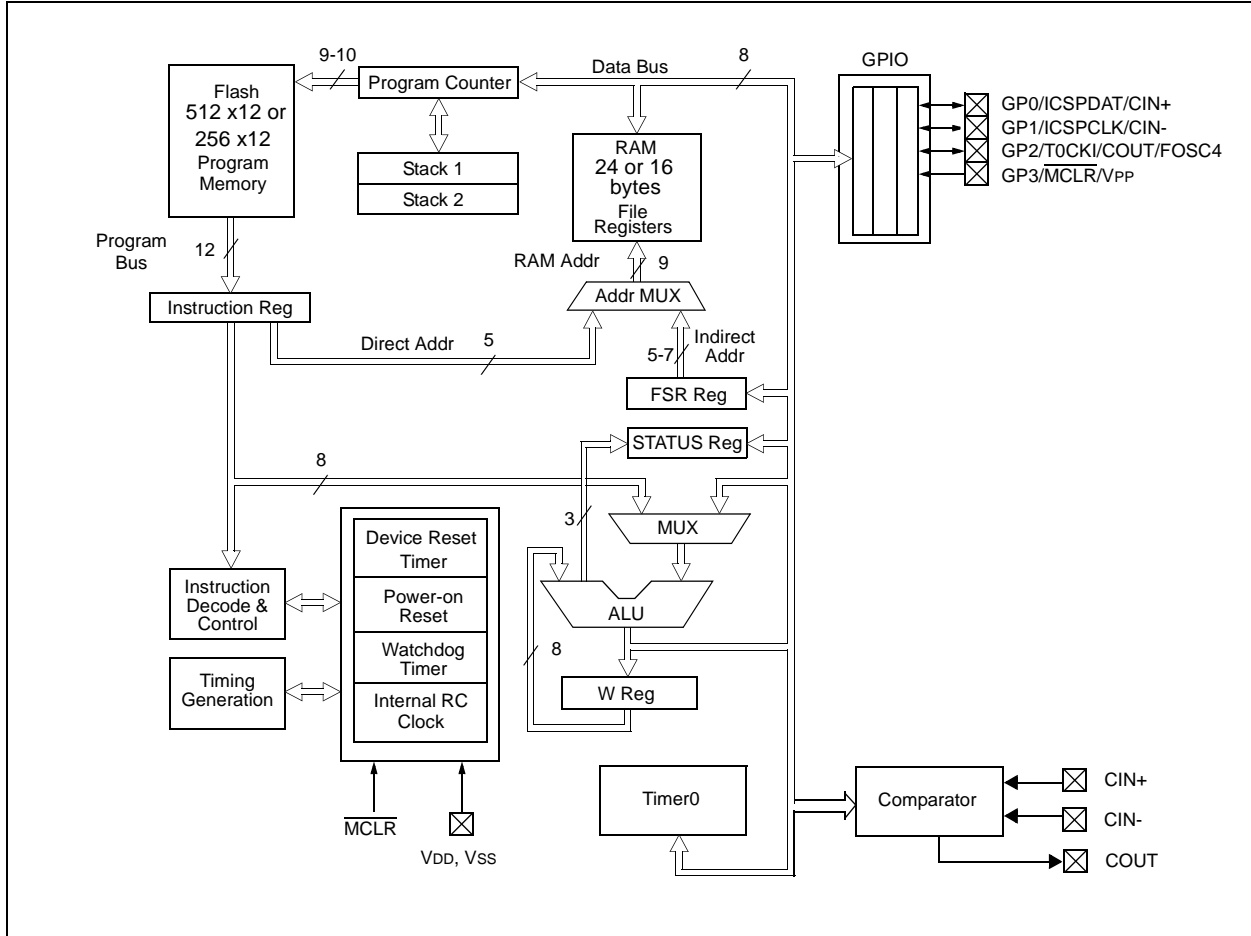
9-10
Flash
512 x12 or
256 x12
Program
Memory

Program Counter

Data Bus

8

Stack 1
Stack 2

RAM
24 or 16
bytes
File
Registers

GPIO

GP0/ICSPDAT/CIN+
GP1/ICSPCLK/CIN-
GP2/T0CKI/COUT/FOSC4
GP3/$\overline{MCLR}$/VPP

Program
Bus
12

RAM Addr
9

Addr MUX

Instruction Reg

Direct Addr
5

5-7
Indirect
Addr

FSR Reg

STATUS Reg

8

3

MUX

Device Reset
Timer

Instruction
Decode &
Control

Power-on
Reset

ALU

Watchdog
Timer

8

Timing
Generation

Internal RC
Clock

W Reg

Timer0

Comparator

CIN+
CIN-
COUT

$\overline{MCLR}$

VDD, VSS